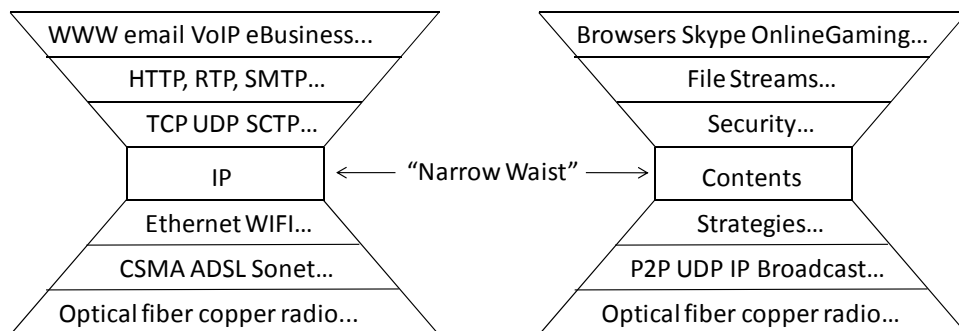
WWW email VoIP eBusiness...
HTTP, RTP, SMTP…
TCP UDP SCTP…
IP
Ethernet WIFI…
CSMA ADSL Sonet…
Optical fiber copper radio...

“Narrow Waist”

Browsers Skype OnlineGaming…
File Streams…
Security…
Contents
Strategies…
P2P UDP IP Broadcast…
Optical fiber copper radio…